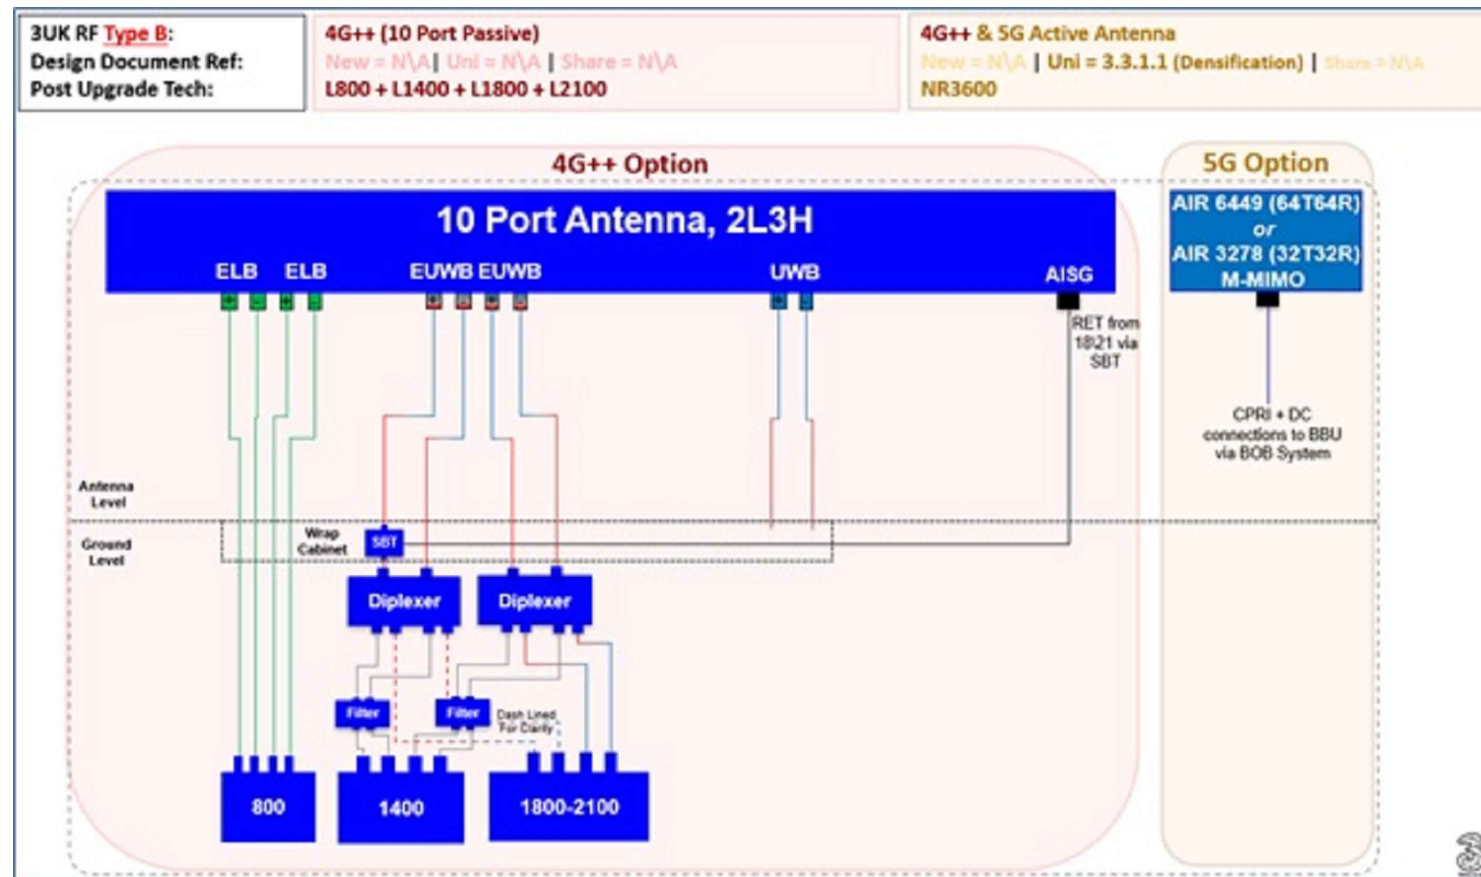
3UK RF Type B:
Design Document Ref:
Post Upgrade Tech:

4G++ (10 Port Passive)
New = N\A | Uni = N\A | Share = N\A
L800 + L1400 + L1800 + L2100

4G++ & 5G Active Antenna
New = N\A | Uni = 3.3.1.1 (Densification) | Share = N\A
NR3600

4G++ Option

5G Option

10 Port Antenna, 2L3H

ELB ELB EUWB EUWB UWB AISG

RET from 1821 via SBT

AIR 6449 (64T64R) or AIR 3278 (32T32R) M-MIMO

CPRI + DC connections to BBU via BOB System

Antenna Level

Ground Level

Wrap Cabinet

SBT

Diplexer

Diplexer

Filter

Filter

Dash Lined For Clarity

800

1400

1800-2100